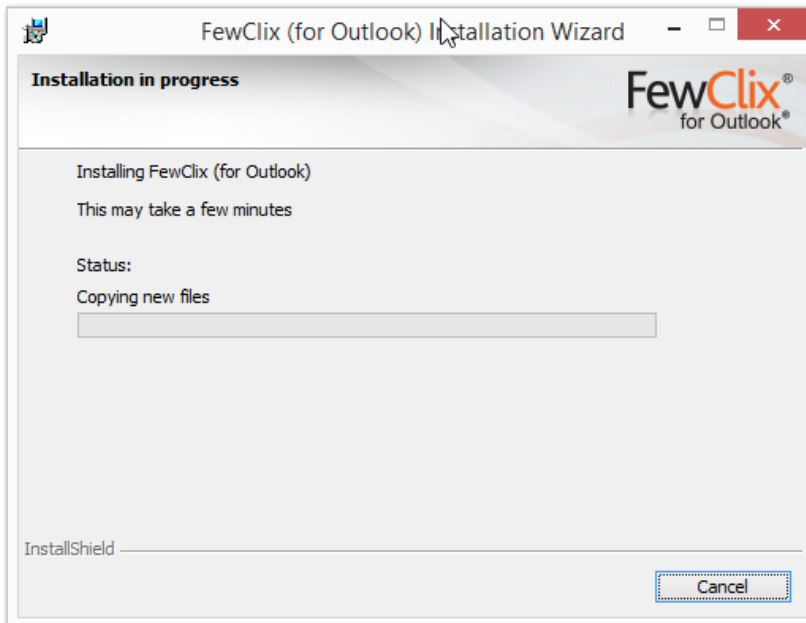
FewClix (for Outlook) Installation Wizard

Installation in progress

FewClix®
for Outlook®

Installing FewClix (for Outlook)

This may take a few minutes

Status:

Copying new files

InstallShield

Cancel